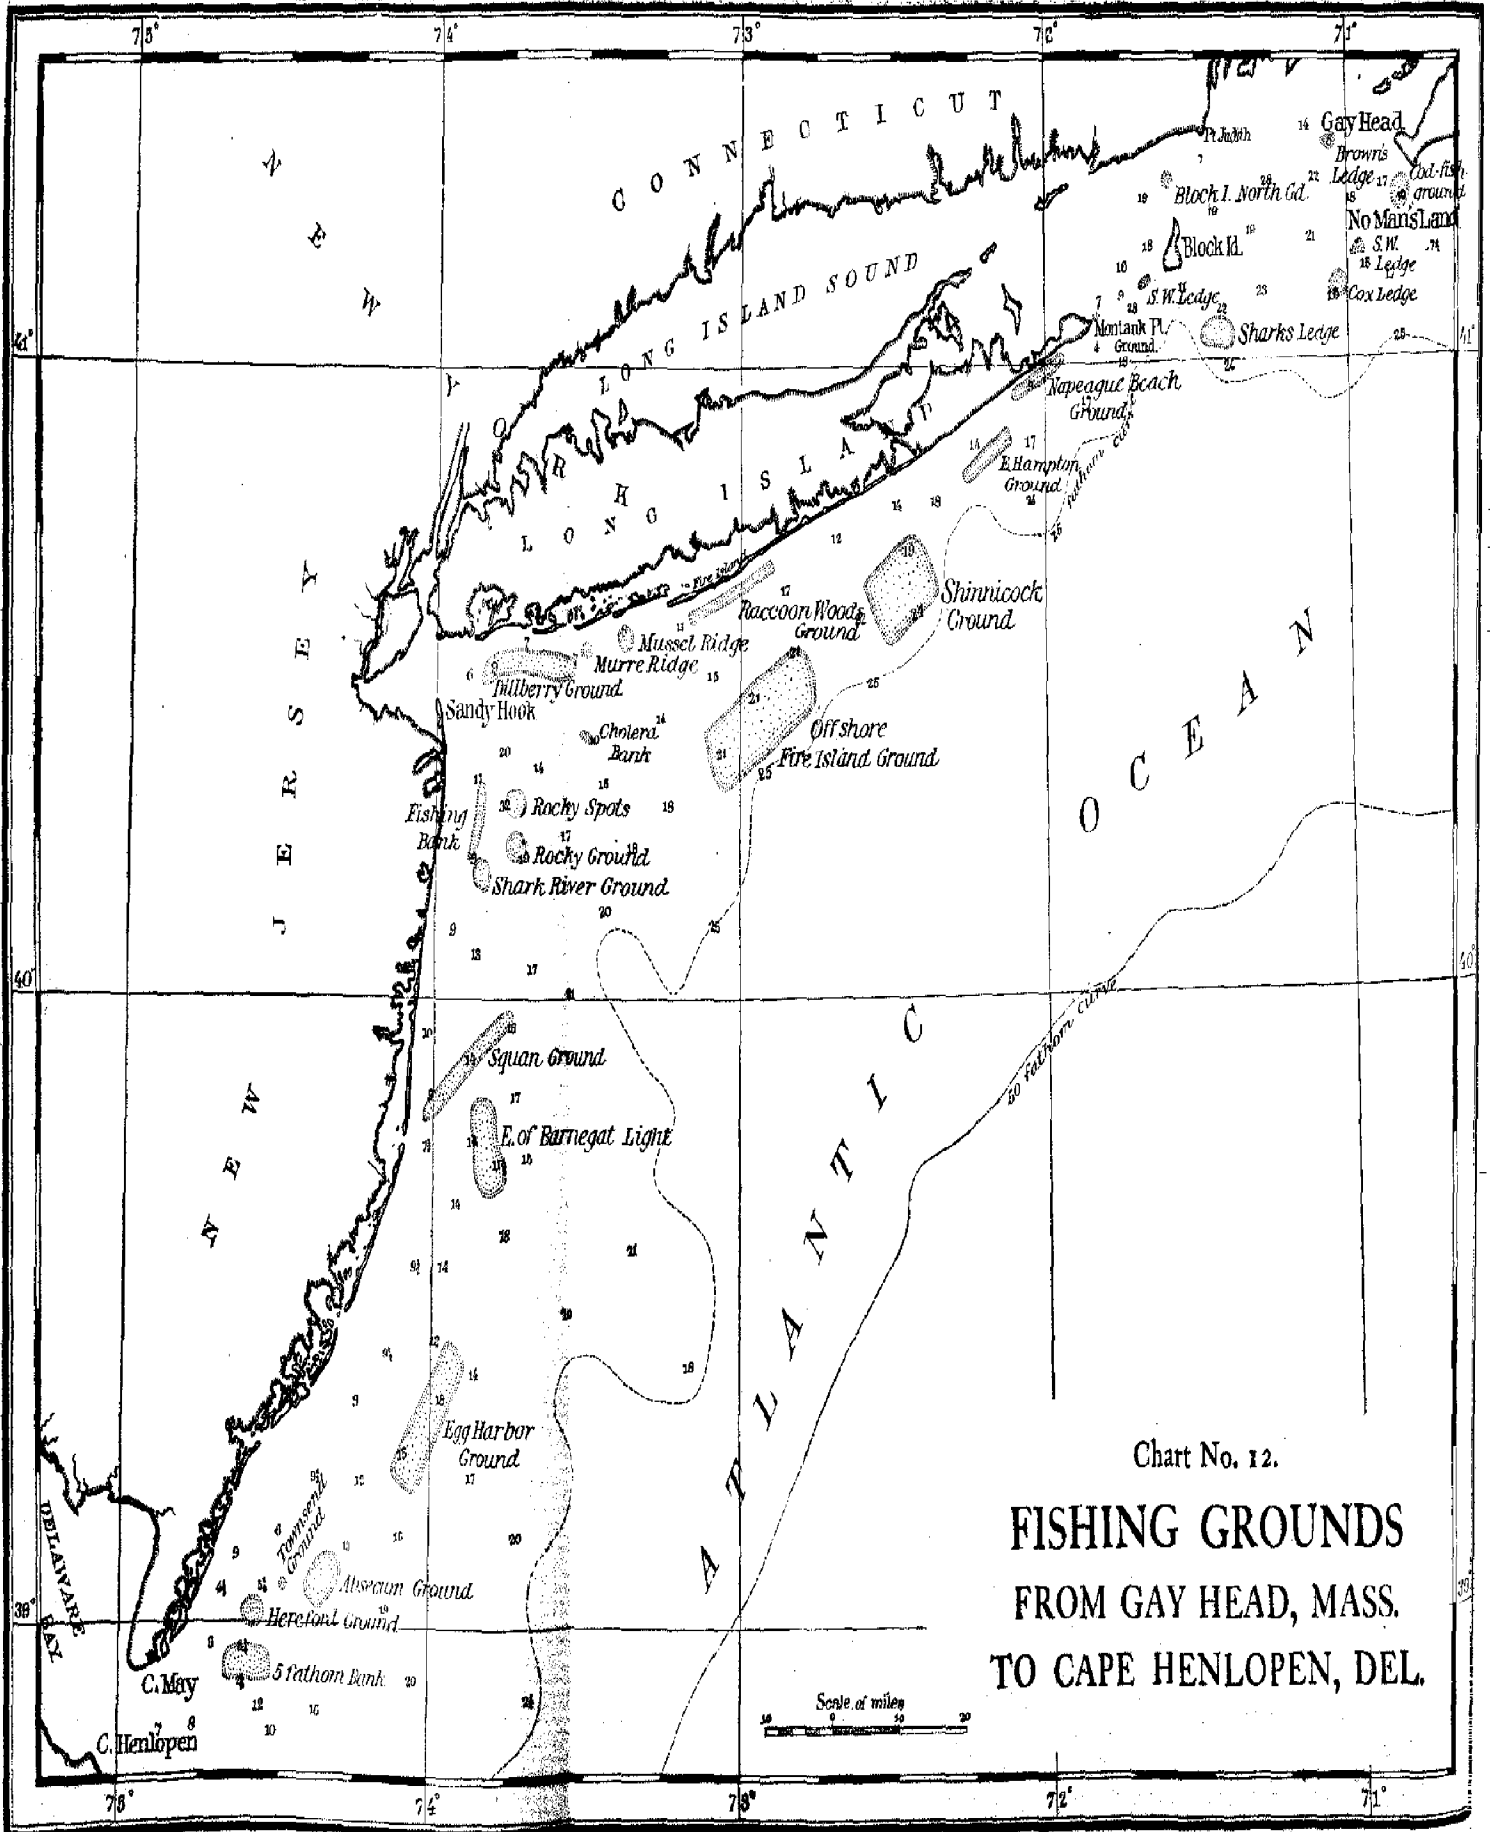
75° 74° 73° 72° 71°

CONNECTICUT

NEW YORK

NEW JERSEY

LONG ISLAND SOUND

LONG ISLAND

Pt Judith

Gay Head

Browns Ledge

Cod-fish ground

No Mans Land

S.W. Ledge

Cox Ledge

Block I. North Gd.

Block Id.

S.W. Ledge

Montauk Pt. Ground

Sharks Ledge

Napeague Beach Ground

E. Hampton Ground

Fire Island

Raccoon Woods Ground

Shinnicock Ground

Mussel Ridge

Murre Ridge

Tillberry Ground

Sandy Hook

Cholera Bank

Offshore Fire Island Ground

Fishing Bank

Rocky Spots

Rocky Ground

Shark River Ground

Squan Ground

E. of Barnegat Light

Egg Harbor Ground

Townsend Ground

Absecum Ground

Hereford Ground

5 fathom Bank

C. May

C. Henlopen

DELAWARE BAY

ATLANTIC OCEAN

50 fathom curve

41° 40° 39°

Chart No. 12.

FISHING GROUNDS

FROM GAY HEAD, MASS.

TO CAPE HENLOPEN, DEL.

Scale of miles

10 0 10 20